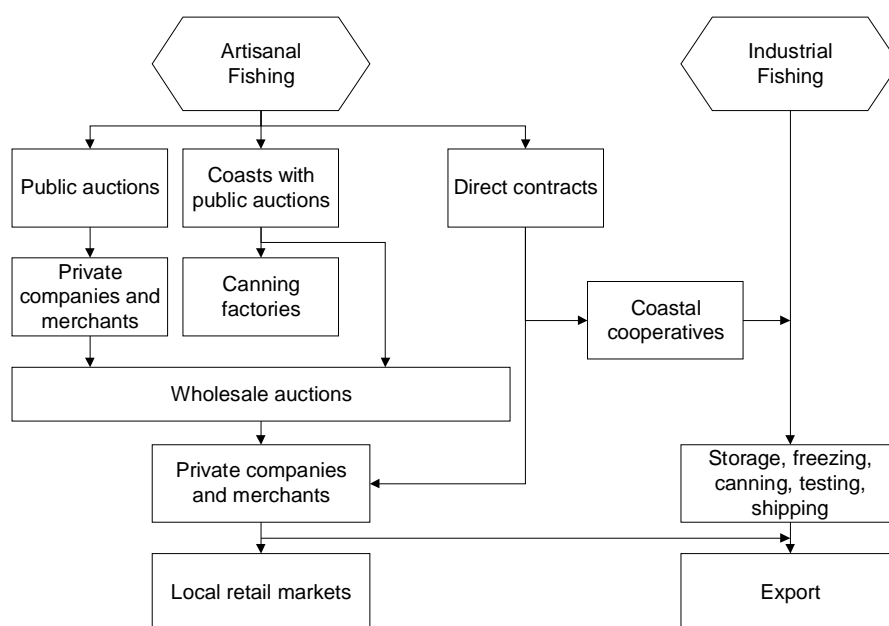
Artisanal Fishing

Industrial Fishing

Public auctions

Coasts with public auctions

Direct contracts

Private companies and merchants

Canning factories

Coastal cooperatives

Wholesale auctions

Private companies and merchants

Storage, freezing, canning, testing, shipping

Local retail markets

Export